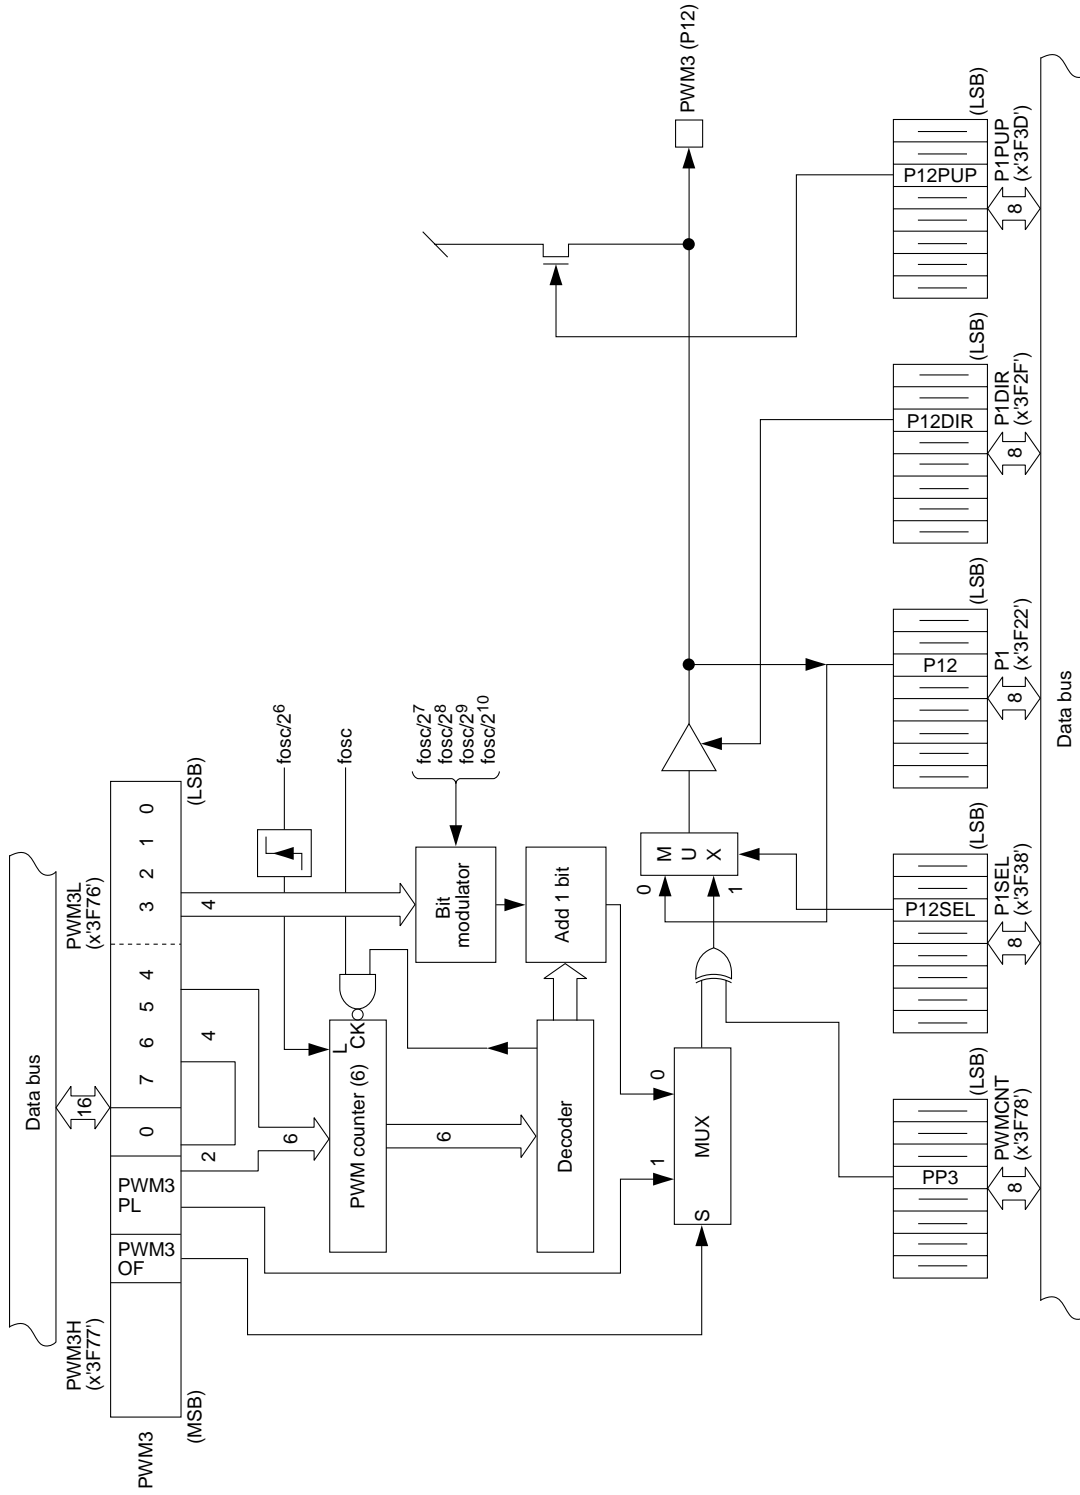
PWM3 (P12)

(LSB)
P1PUP
(x'3F3D')
P12PUP
8

(LSB)
P1DIR
(x'3F2F')
P12DIR
8

(LSB)
P1
(x'3F22')
P12
8

(LSB)
P1SEL
(x'3F38')
P12SEL
8

(LSB)
PWMCNT
(x'3F78')
PP3
8

Data bus

M
U
X
0
1

MUX
0
1
S

Add 1 bit

Bit
modulator

fosc/$2^7$
fosc/$2^8$
fosc/$2^9$
fosc/$2^{10}$

fosc

fosc/$2^6$

Decoder

6

PWM counter (6)
L
CK

6

4

2

4

(LSB)
0
1
2
3
PWM3L
(x'3F76')
4
5
6
7
0
PWM3
PL
PWM3
OF
PWM3H
(x'3F77')
(MSB)
PWM3

16
Data bus